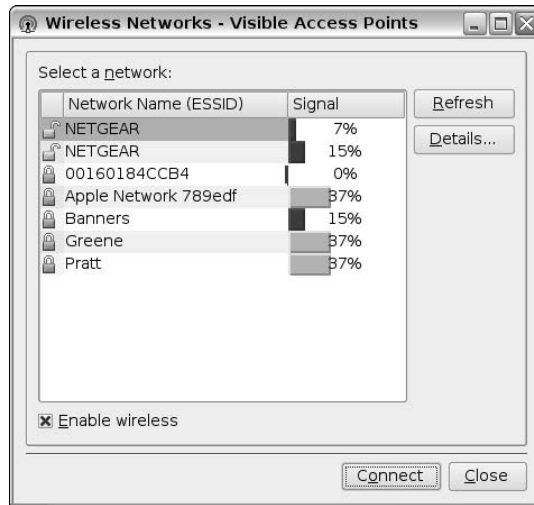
Wireless Networks - Visible Access Points

Select a network:

| Network Name (ESSID) | Signal |
|---|---|
| NETGEAR | 7% |
| NETGEAR | 15% |
| 00160184CCB4 | 0% |
| Apple Network 789edf | 37% |
| Banners | 15% |
| Greene | 37% |
| Pratt | 37% |

Refresh

Details...

Enable wireless

Connect

Close